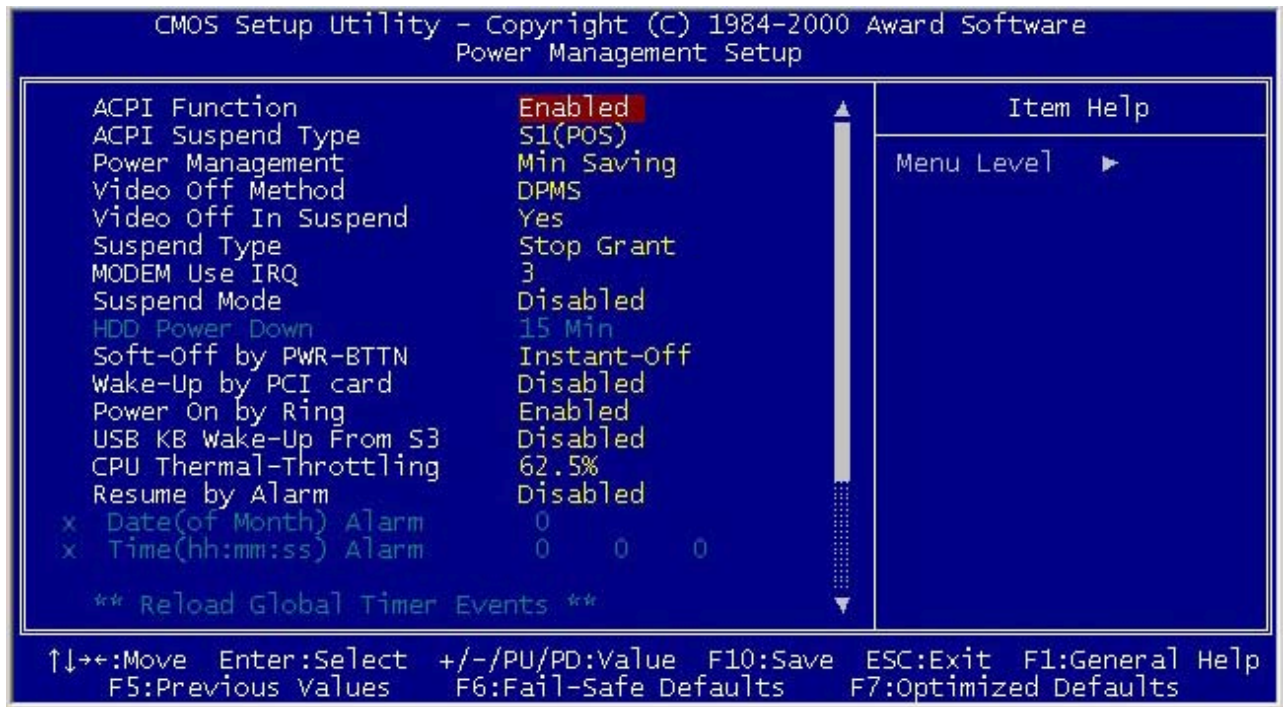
CMOS Setup Utility - Copyright (C) 1984-2000 Award Software
Power Management Setup

| | | Item Help |
|---|---|---|
| ACPI Function | Enabled | Menu Level ► |
| ACPI Suspend Type | S1(POS) | |
| Power Management | Min Saving | |
| Video Off Method | DPMS | |
| Video Off In Suspend | Yes | |
| Suspend Type | Stop Grant | |
| MODEM Use IRQ | 3 | |
| Suspend Mode | Disabled | |
| HDD Power Down | 15 Min | |
| Soft-Off by PWR-BTTN | Instant-Off | |
| Wake-Up by PCI card | Disabled | |
| Power On by Ring | Enabled | |
| USB KB Wake-Up From S3 | Disabled | |
| CPU Thermal-Throttling | 62.5% | |
| Resume by Alarm | Disabled | |
| x Date(of Month) Alarm | 0 | |
| x Time(hh:mm:ss) Alarm | 0 0 0 | |
| ** Reload Global Timer Events ** | | |

↑↓→←:Move Enter:Select +/-/PU/PD:Value F10:Save ESC:Exit F1:General Help
F5:Previous Values F6:Fail-Safe Defaults F7:Optimized Defaults